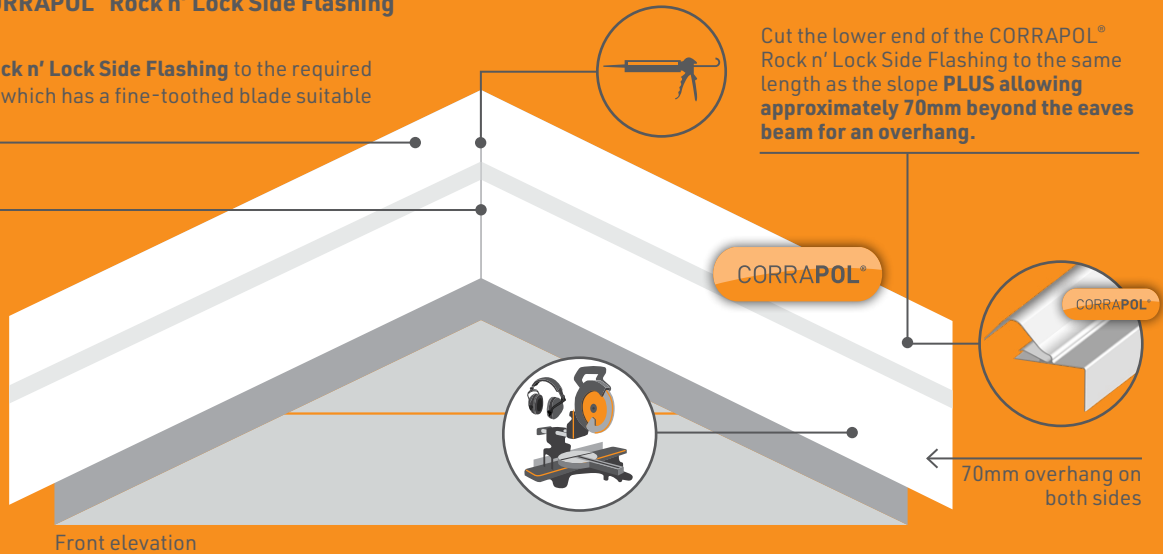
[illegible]RRAPOL® Rock n' Lock Side Flashing

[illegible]ck n' Lock Side Flashing to the required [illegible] which has a fine-toothed blade suitable

Cut the lower end of the CORRAPOL® Rock n' Lock Side Flashing to the same length as the slope **PLUS allowing approximately 70mm beyond the eaves beam for an overhang.**

CORRAPOL®

CORRAPOL®

70mm overhang on both sides

Front elevation